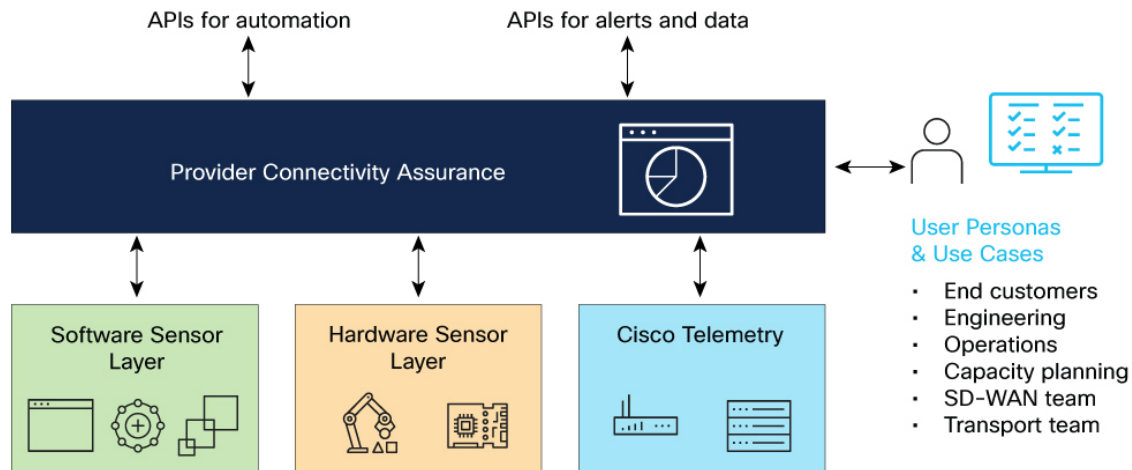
APIs for automation

APIs for alerts and data

Provider Connectivity Assurance

User Personas & Use Cases

- End customers
- Engineering
- Operations
- Capacity planning
- SD-WAN team
- Transport team

Software Sensor Layer

Hardware Sensor Layer

Cisco Telemetry